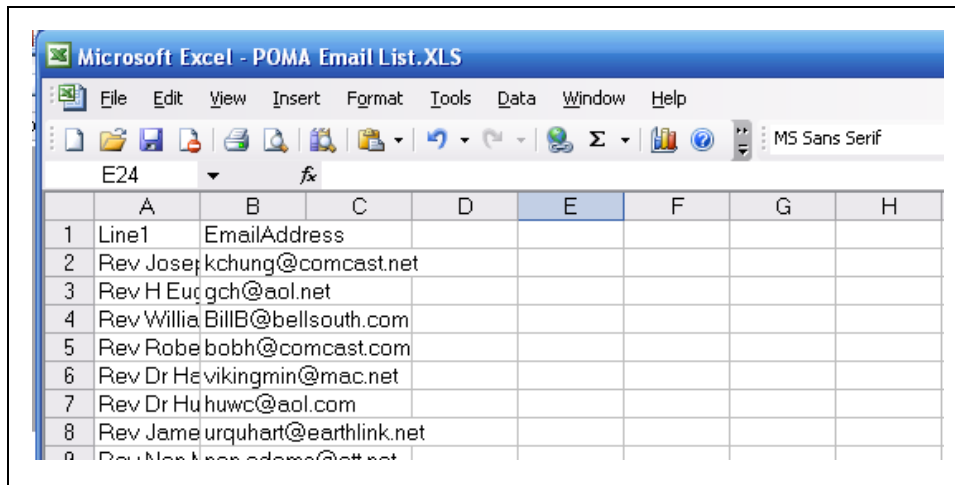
Microsoft Excel - POMA Email List.XLS

File Edit View Insert Format Tools Data Window Help

MS Sans Serif

E24 $f_x$

| | A | B | C | D | E | F | G | H |
|---|---|---|---|---|---|---|---|---|
| 1 | Line1 | EmailAddress | | | | | | |
| 2 | Rev Josep | kchung@comcast.net | | | | | | |
| 3 | Rev H Eug | gch@aol.net | | | | | | |
| 4 | Rev Willia | BillB@bellsouth.com | | | | | | |
| 5 | Rev Robe | bobh@comcast.com | | | | | | |
| 6 | Rev Dr Ha | vikingmin@mac.net | | | | | | |
| 7 | Rev Dr Hu | huwc@aol.com | | | | | | |
| 8 | Rev Jame | urquhart@earthlink.net | | | | | | |
| 9 | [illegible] | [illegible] | | | | | | |